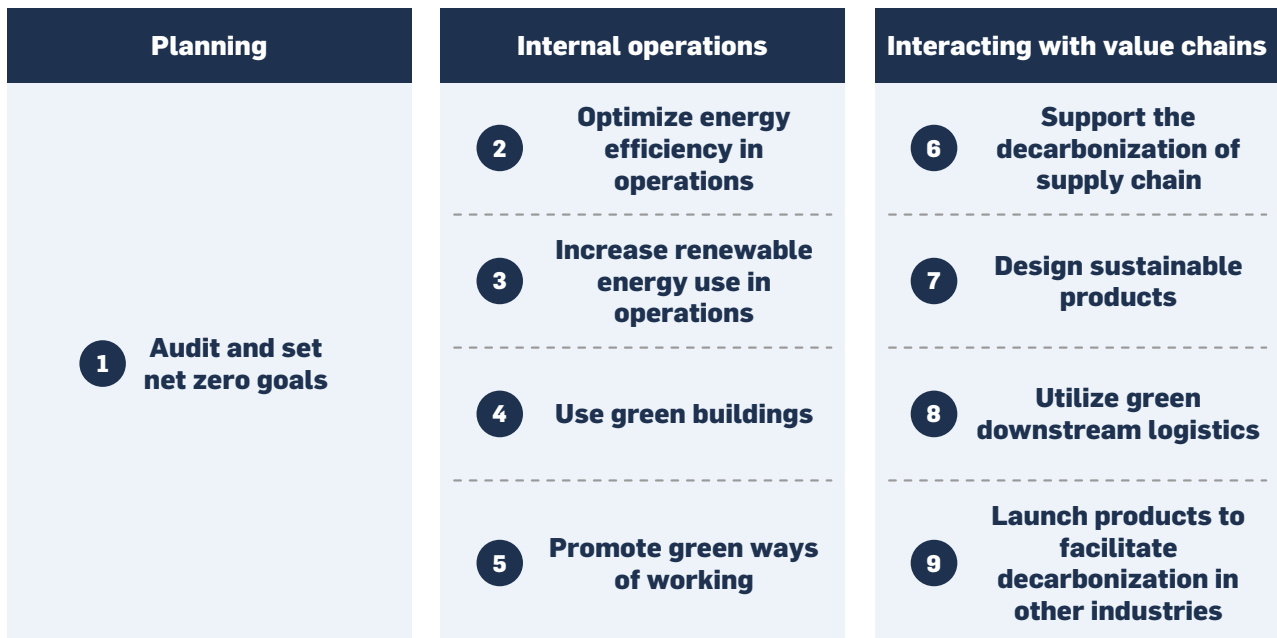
Planning

1 Audit and set net zero goals

Internal operations

2 Optimize energy efficiency in operations

3 Increase renewable energy use in operations

4 Use green buildings

5 Promote green ways of working

Interacting with value chains

6 Support the decarbonization of supply chain

7 Design sustainable products

8 Utilize green downstream logistics

9 Launch products to facilitate decarbonization in other industries